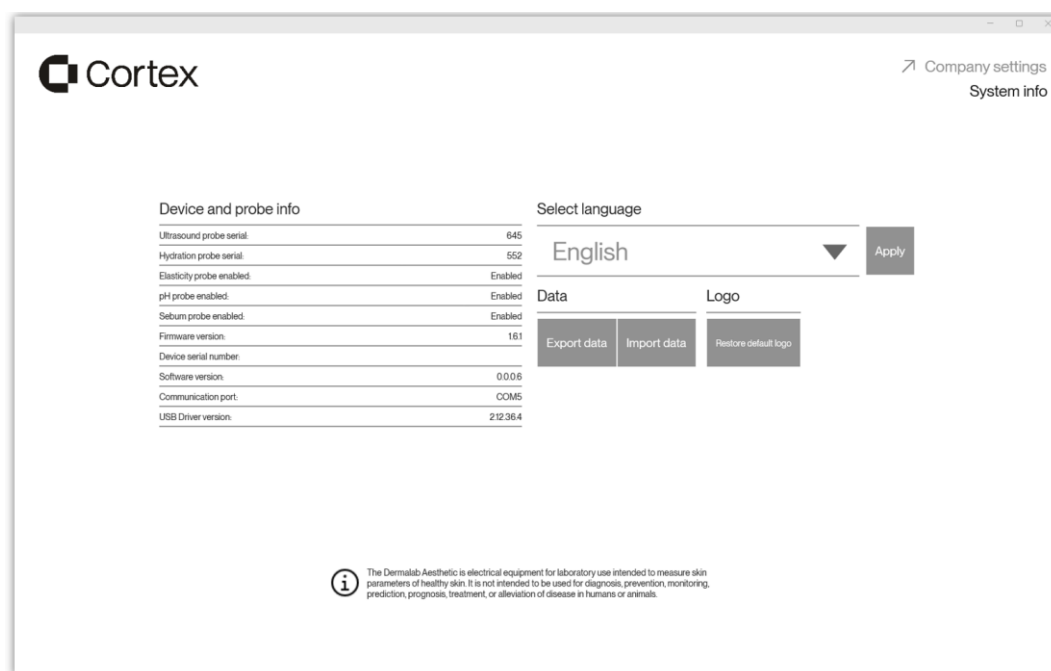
Cortex

↗ Company settings
System info

Device and probe info

| | |
|---|---|
| Ultrasound probe serial: | 645 |
| Hydration probe serial: | 552 |
| Elasticity probe enabled: | Enabled |
| pH probe enabled: | Enabled |
| Sebum probe enabled: | Enabled |
| Firmware version: | 1.6.1 |
| Device serial number: | |
| Software version: | 0.0.0.6 |
| Communication port: | COM5 |
| USB Driver version: | 2.12.36.4 |

Select language

English

Apply

Data

Export data

Import data

Logo

Restore default logo

The Dermalab Aesthetic is electrical equipment for laboratory use intended to measure skin parameters of healthy skin. It is not intended to be used for diagnosis, prevention, monitoring, prediction, prognosis, treatment, or alleviation of disease in humans or animals.